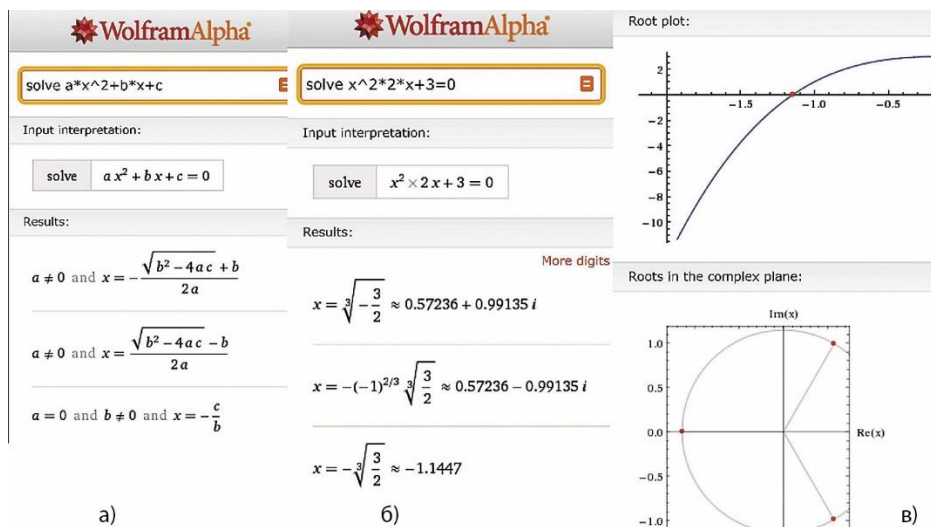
WolframAlpha

solve a*x^2+b*x+c

Input interpretation:

solve $a x^2 + b x + c = 0$

Results:

$a \neq 0$ and $x = -\frac{\sqrt{b^2 - 4 a c} + b}{2 a}$

$a \neq 0$ and $x = \frac{\sqrt{b^2 - 4 a c} - b}{2 a}$

$a = 0$ and $b \neq 0$ and $x = -\frac{c}{b}$

а)

WolframAlpha

solve x^2*2*x+3=0

Input interpretation:

solve $x^2 \times 2 x + 3 = 0$

Results:

More digits

$x = \sqrt[3]{-\frac{3}{2}} \approx 0.57236 + 0.99135 i$

$x = -(-1)^{2/3} \sqrt[3]{\frac{3}{2}} \approx 0.57236 - 0.99135 i$

$x = -\sqrt[3]{\frac{3}{2}} \approx -1.1447$

б)

Root plot:

2, −2, −4, −6, −8, −10, −1.5, −1.0, −0.5

Roots in the complex plane:

Im(x)

Re(x)

1.0, 0.5, 0.0, −0.5, −1.0

в)